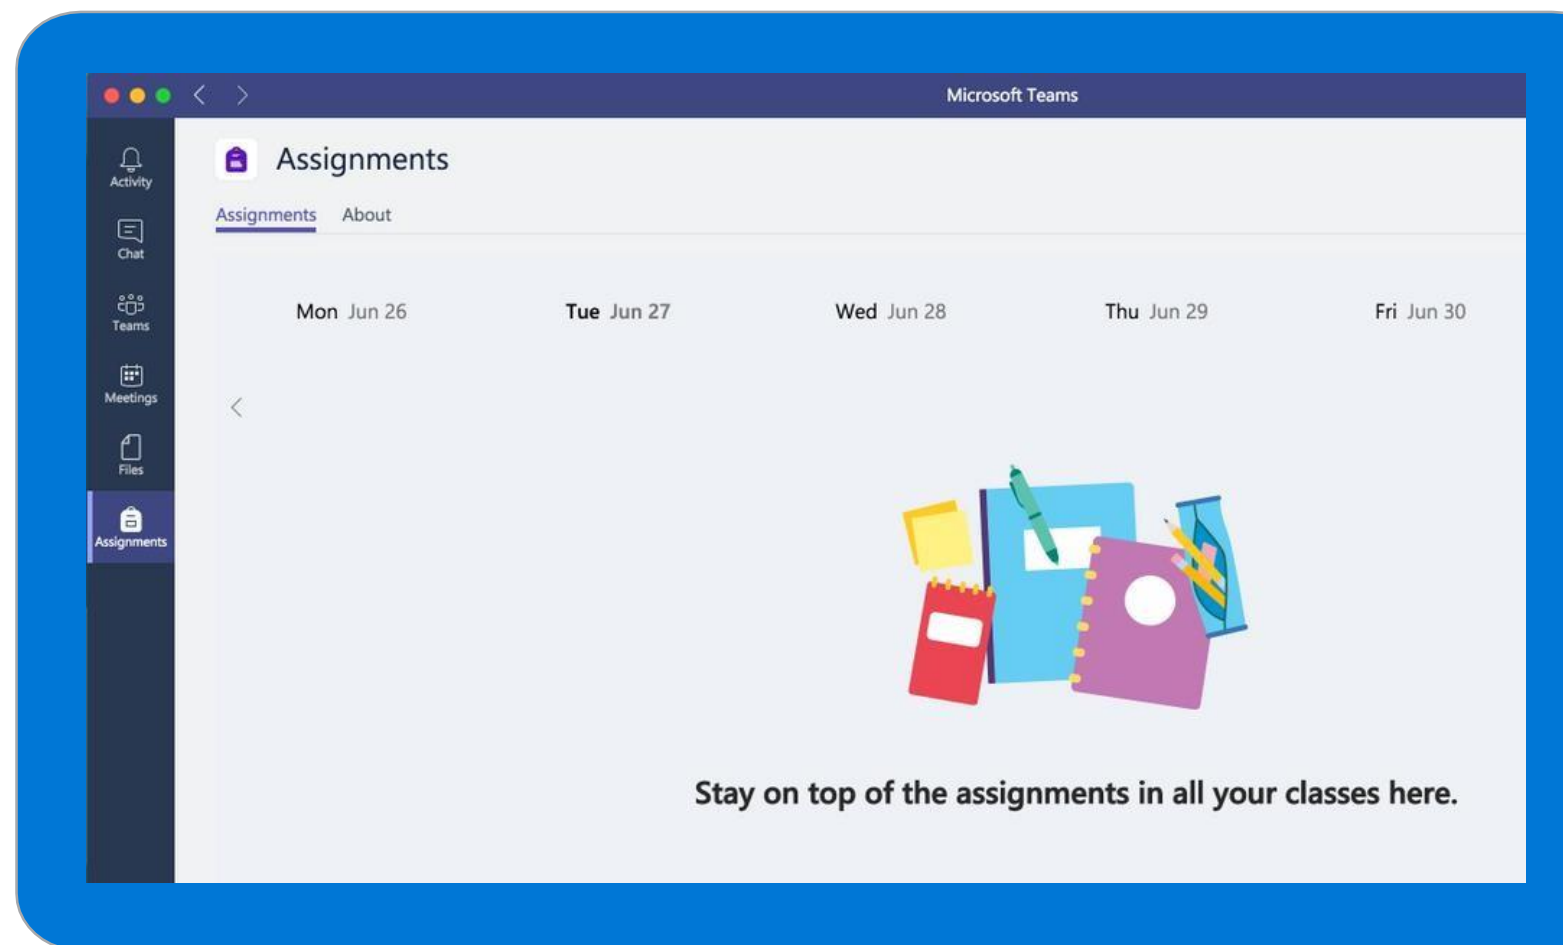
Microsoft Teams

Activity

Chat

Teams

Meetings

Files

Assignments

Assignments

Assignments About

Mon Jun 26 Tue Jun 27 Wed Jun 28 Thu Jun 29 Fri Jun 30

Stay on top of the assignments in all your classes here.